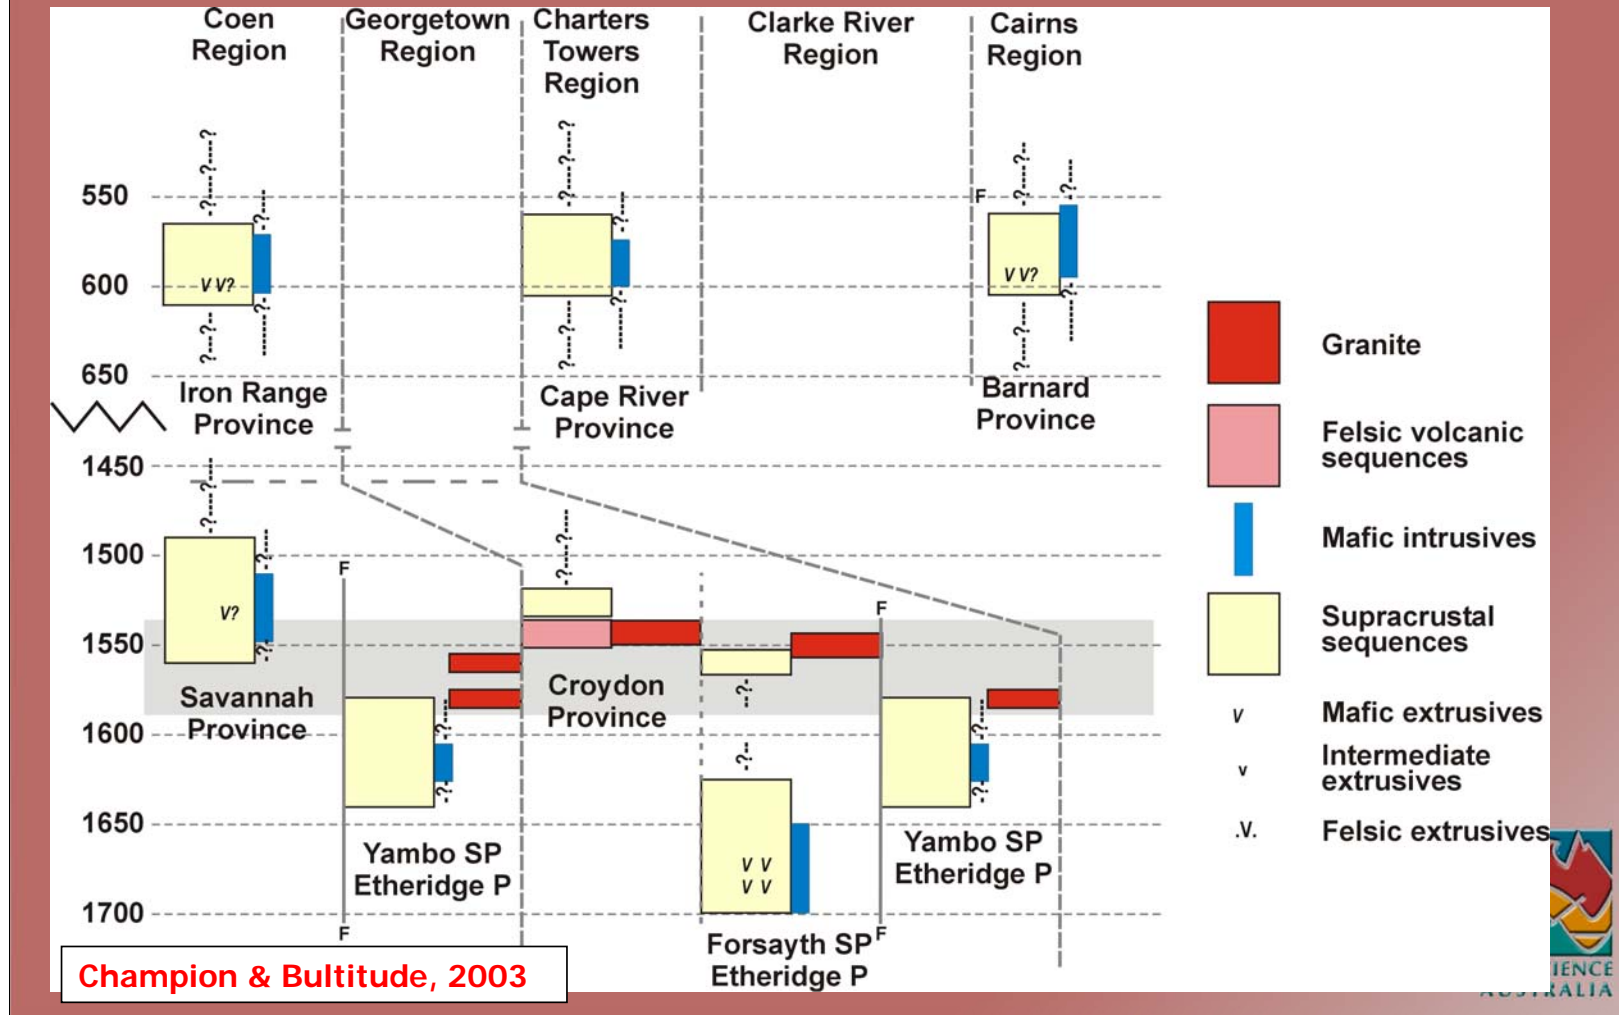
Coen Region

Georgetown Region

Charters Towers Region

Clarke River Region

Cairns Region

550

600

650

1450

1500

1550

1600

1650

1700

?
?
?
?
?
?
?

V V?

V?

V V?

V V
V V

F

F

F

F

F

Iron Range Province

Cape River Province

Barnard Province

Savannah Province

Croydon Province

Yambo SP Etheridge P

Yambo SP Etheridge P

Forsayth SP Etheridge P

Granite

Felsic volcanic sequences

Mafic intrusives

Supracrustal sequences

V Mafic extrusives

v Intermediate extrusives

.V. Felsic extrusives

Champion & Bultitude, 2003

IENCE
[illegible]RALIA